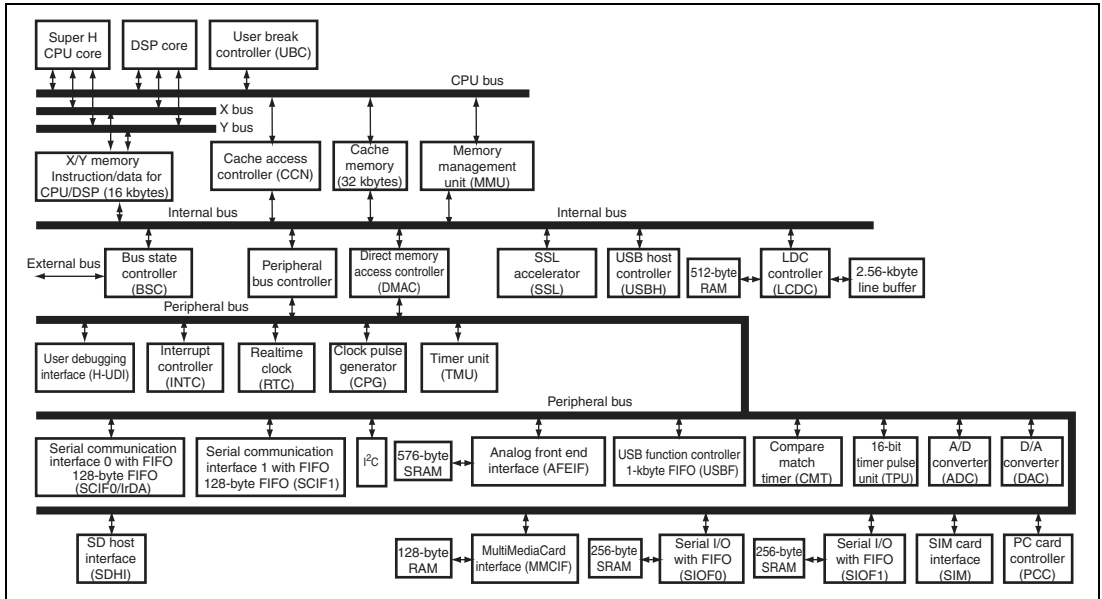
Super H CPU core

DSP core

User break controller (UBC)

CPU bus

X bus

Y bus

X/Y memory Instruction/data for CPU/DSP (16 kbytes)

Cache access controller (CCN)

Cache memory (32 kbytes)

Memory management unit (MMU)

Internal bus

Internal bus

External bus

Bus state controller (BSC)

Peripheral bus controller

Direct memory access controller (DMAC)

SSL accelerator (SSL)

USB host controller (USBH)

512-byte RAM

LDC controller (LCDC)

2.56-kbyte line buffer

Peripheral bus

User debugging interface (H-UDI)

Interrupt controller (INTC)

Realtime clock (RTC)

Clock pulse generator (CPG)

Timer unit (TMU)

Peripheral bus

Serial communication interface 0 with FIFO 128-byte FIFO (SCIF0/IrDA)

Serial communication interface 1 with FIFO 128-byte FIFO (SCIF1)

I$^2$C

576-byte SRAM

Analog front end interface (AFEIF)

USB function controller 1-kbyte FIFO (USBF)

Compare match timer (CMT)

16-bit timer pulse unit (TPU)

A/D converter (ADC)

D/A converter (DAC)

SD host interface (SDHI)

128-byte RAM

MultiMediaCard interface (MMCIF)

256-byte SRAM

Serial I/O with FIFO (SIOF0)

256-byte SRAM

Serial I/O with FIFO (SIOF1)

SIM card interface (SIM)

PC card controller (PCC)